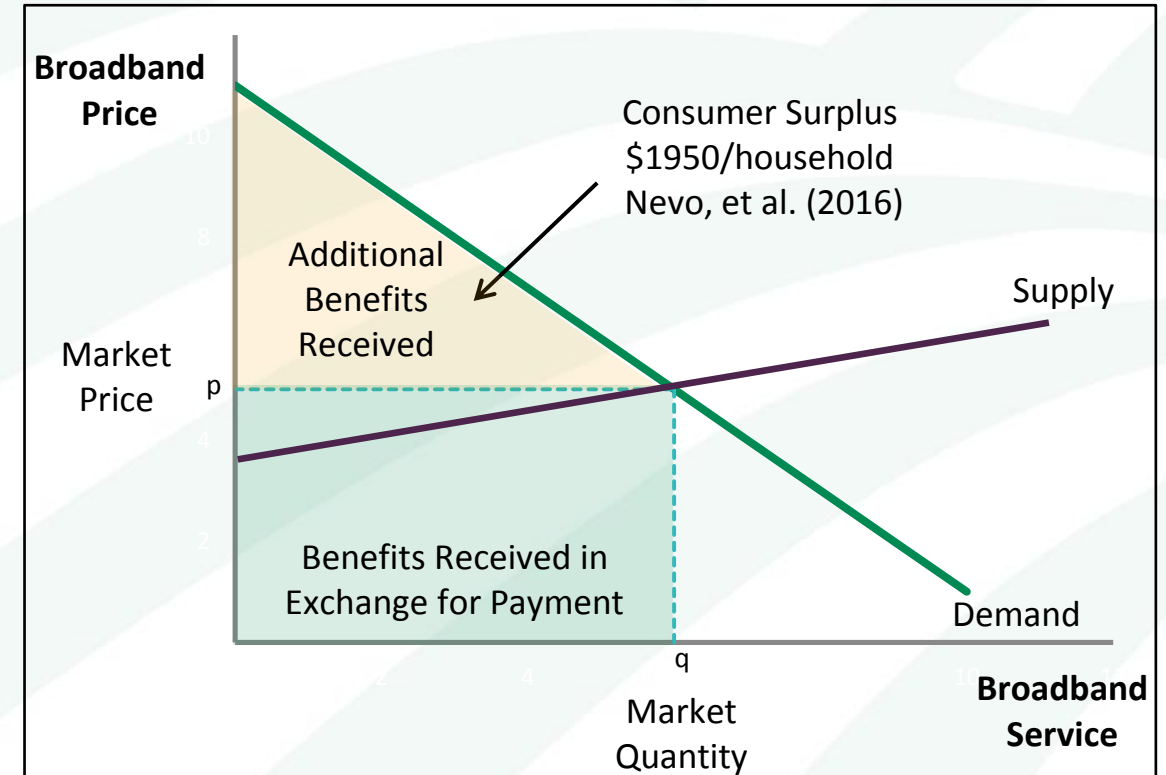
Broadband Price

Consumer Surplus
$1950/household
Nevo, et al. (2016)

10

8

Additional Benefits Received

Supply

Market Price

p

4

2

Benefits Received in Exchange for Payment

Demand

q

2

4

10

Market Quantity

Broadband Service